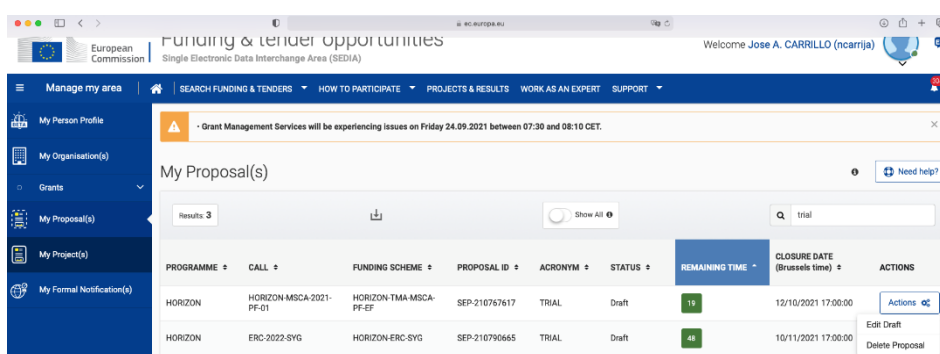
ec.europa.eu

European Commission

Funding & tender opportunities

Single Electronic Data Interchange Area (SEDIA)

Welcome Jose A. CARRILLO (ncarrija)

Manage my area

SEARCH FUNDING & TENDERS ▾ HOW TO PARTICIPATE ▾ PROJECTS & RESULTS WORK AS AN EXPERT SUPPORT ▾

My Person Profile

My Organisation(s)

Grants

My Proposal(s)

My Project(s)

My Formal Notification(s)

• Grant Management Services will be experiencing issues on Friday 24.09.2021 between 07:30 and 08:10 CET.

My Proposal(s)

Need help?

Results: 3

Show All

trial

| PROGRAMME | CALL | FUNDING SCHEME | PROPOSAL ID | ACRONYM | STATUS | REMAINING TIME | CLOSURE DATE (Brussels time) | ACTIONS |
|---|---|---|---|---|---|---|---|---|
| HORIZON | HORIZON-MSCA-2021-PF-01 | HORIZON-TMA-MSCA-PF-EF | SEP-210767617 | TRIAL | Draft | 19 | 12/10/2021 17:00:00 | Actions |
| HORIZON | ERC-2022-SYG | HORIZON-ERC-SYG | SEP-210790665 | TRIAL | Draft | 48 | 10/11/2021 17:00:00 | |

Edit Draft

Delete Proposal